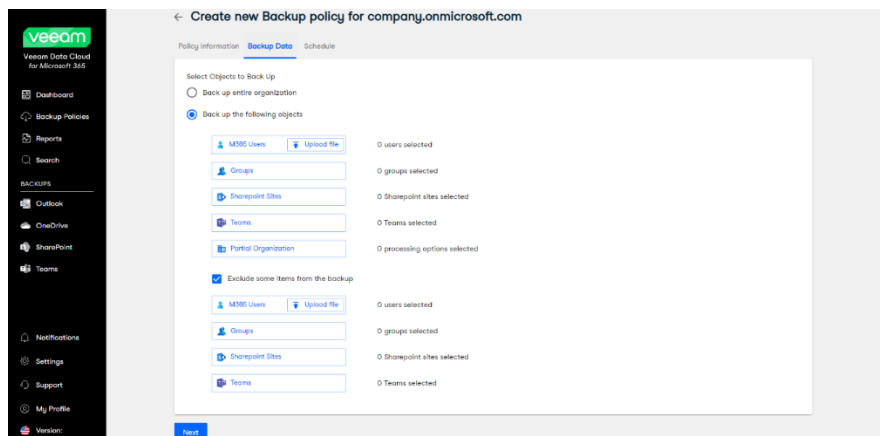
veeam
Veeam Data Cloud for Microsoft 365

Dashboard
Backup Policies
Reports
Search
BACKUPS
Outlook
OneDrive
SharePoint
Teams

Notifications
Settings
Support
My Profile
Version:

← Create new Backup policy for company.onmicrosoft.com

Policy information Backup Data Schedule

Select Objects to Back Up
Back up entire organization
Back up the following objects

M365 Users Upload file 0 users selected
Groups 0 groups selected
Sharepoint Sites 0 Sharepoint sites selected
Teams 0 Teams selected
Partial Organization 0 processing options selected

Exclude some items from the backup

M365 Users Upload file 0 users selected
Groups 0 groups selected
Sharepoint Sites 0 Sharepoint sites selected
Teams 0 Teams selected

Next